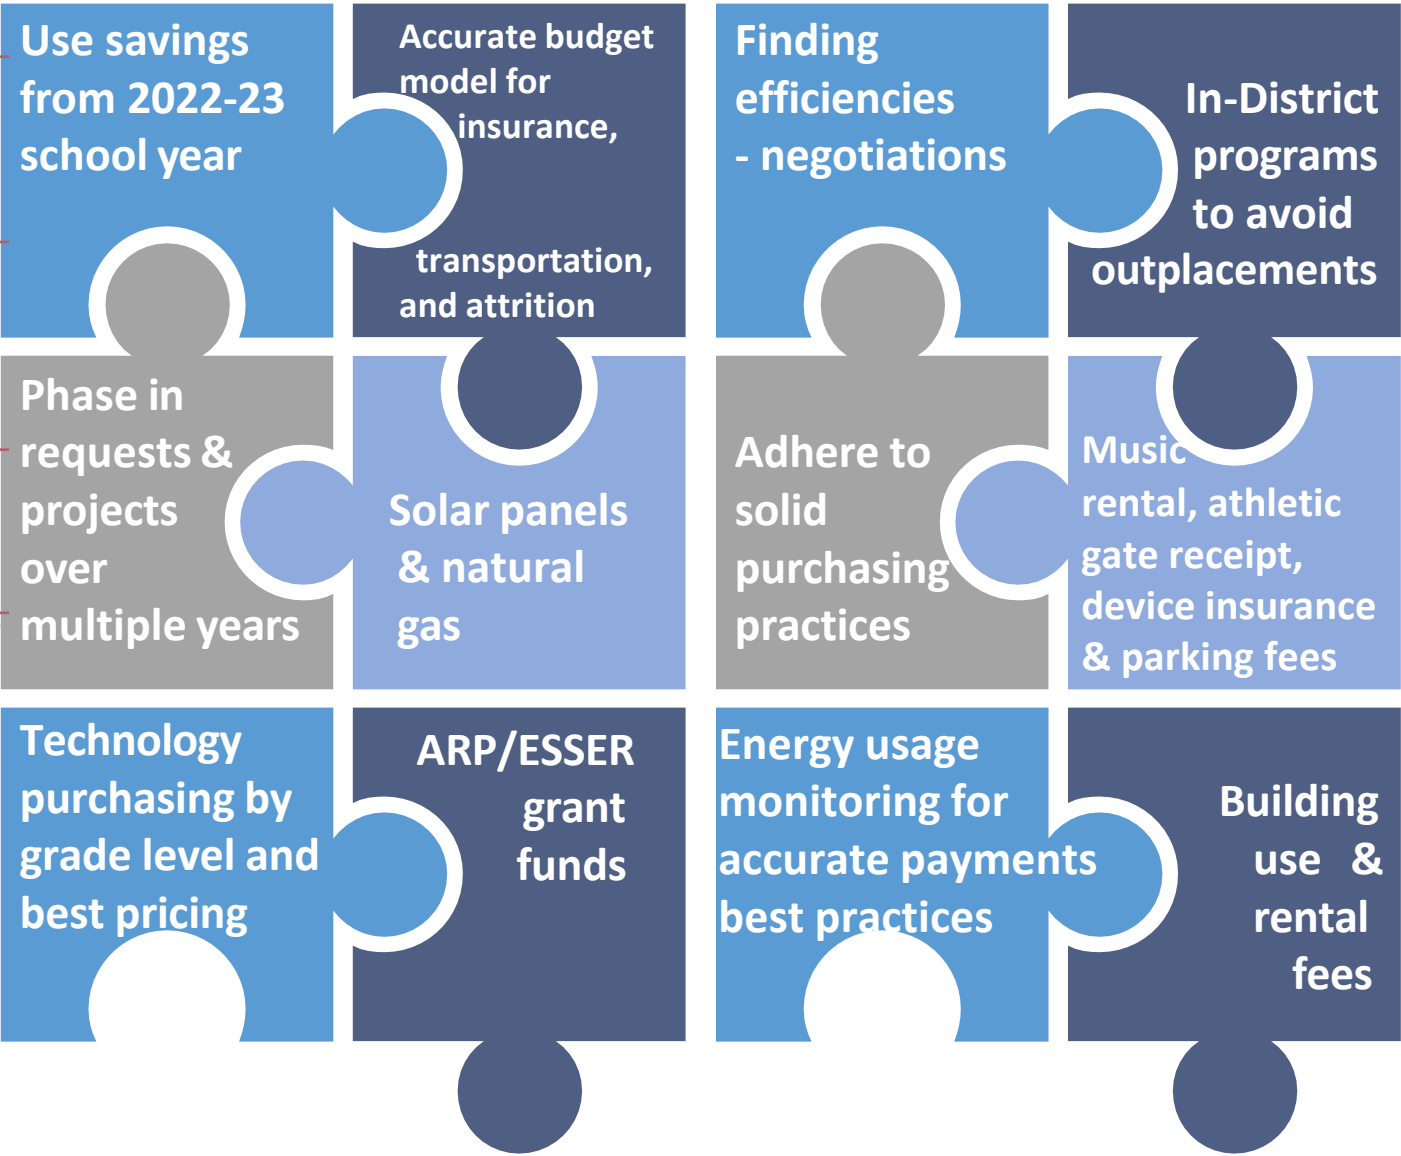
Use savings from 2022-23 school year

Accurate budget model for insurance, transportation, and attrition

Finding efficiencies - negotiations

In-District programs to avoid outplacements

Phase in requests & projects over multiple years

Solar panels & natural gas

Adhere to solid purchasing practices

Music rental, athletic gate receipt, device insurance & parking fees

Technology purchasing by grade level and best pricing

ARP/ESSER grant funds

Energy usage monitoring for accurate payments best practices

Building use & rental fees